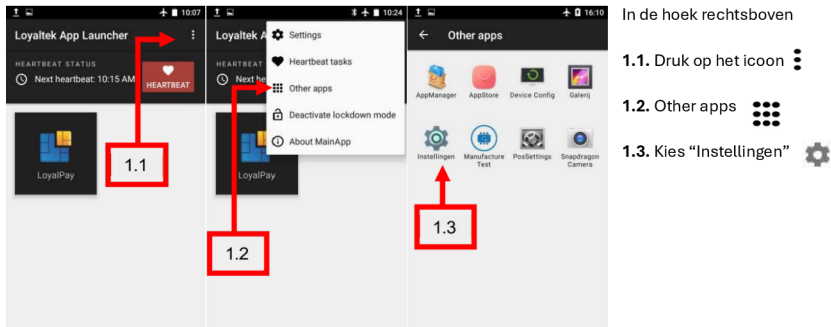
10:07
Loyaltek App Launcher
HEARTBEAT STATUS
Next heartbeat: 10:15 AM
HEARTBEAT
LoyalPay
1.1

10:24
Loyaltek A
HEARTBEAT
Settings
Heartbeat tasks
Other apps
Deactivate lockdown mode
About MainApp
LoyalPay
1.2

16:10
Other apps
AppManager
AppStore
Device Config
Galerij
Instellingen
Manufacture Test
PosSettings
Snapdragon Camera
1.3

In de hoek rechtsboven

**1.1.** Druk op het icoon

**1.2.** Other apps

**1.3.** Kies "Instellingen"